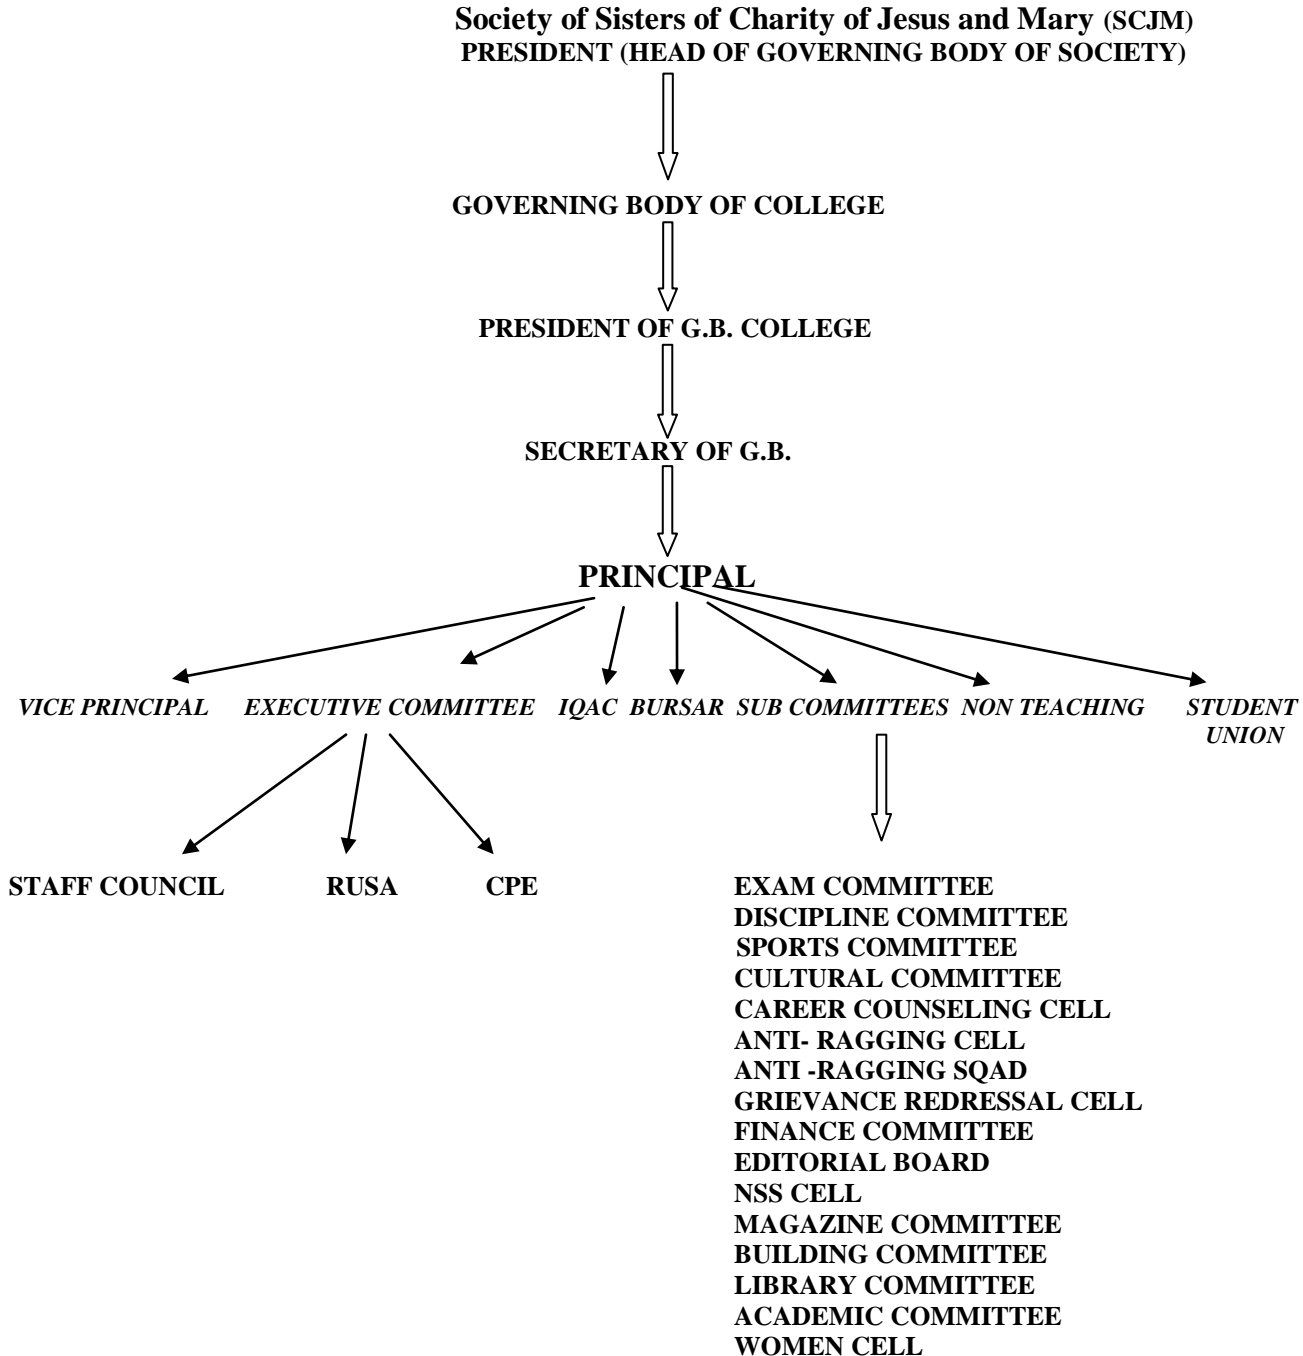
Society of Sisters of Charity of Jesus and Mary (SCJM)
PRESIDENT (HEAD OF GOVERNING BODY OF SOCIETY)

GOVERNING BODY OF COLLEGE

PRESIDENT OF G.B. COLLEGE

SECRETARY OF G.B.

PRINCIPAL

VICE PRINCIPAL EXECUTIVE COMMITTEE IQAC BURSAR SUB COMMITTEES NON TEACHING STUDENT UNION

STAFF COUNCIL RUSA CPE

EXAM COMMITTEE
DISCIPLINE COMMITTEE
SPORTS COMMITTEE
CULTURAL COMMITTEE
CAREER COUNSELING CELL
ANTI- RAGGING CELL
ANTI -RAGGING SQAD
GRIEVANCE REDRESSAL CELL
FINANCE COMMITTEE
EDITORIAL BOARD
NSS CELL
MAGAZINE COMMITTEE
BUILDING COMMITTEE
LIBRARY COMMITTEE
ACADEMIC COMMITTEE
WOMEN CELL